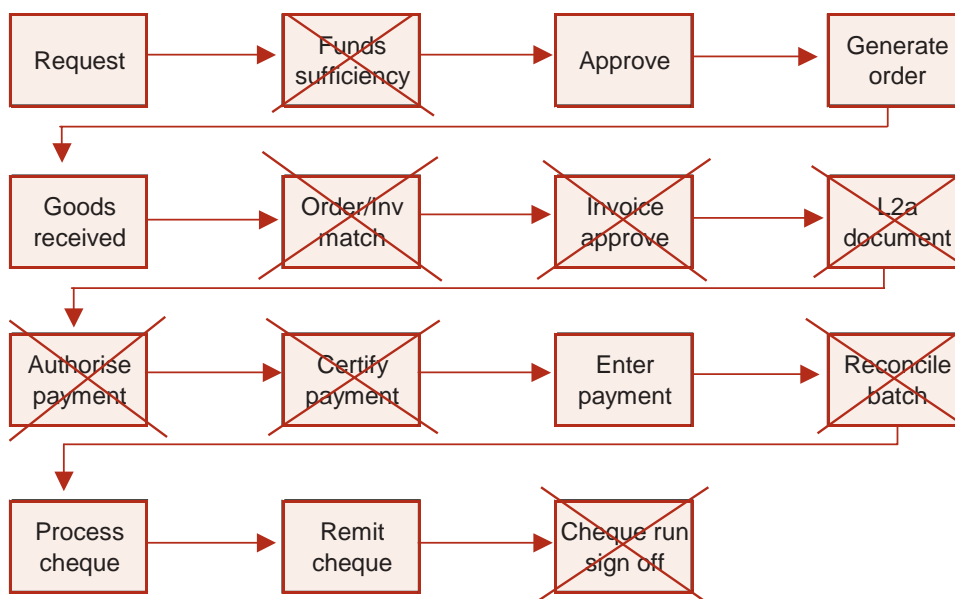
Request

Funds sufficiency

Approve

Generate order

Goods received

Order/Inv match

Invoice approve

L2a document

Authorise payment

Certify payment

Enter payment

Reconcile batch

Process cheque

Remit cheque

Cheque run sign off